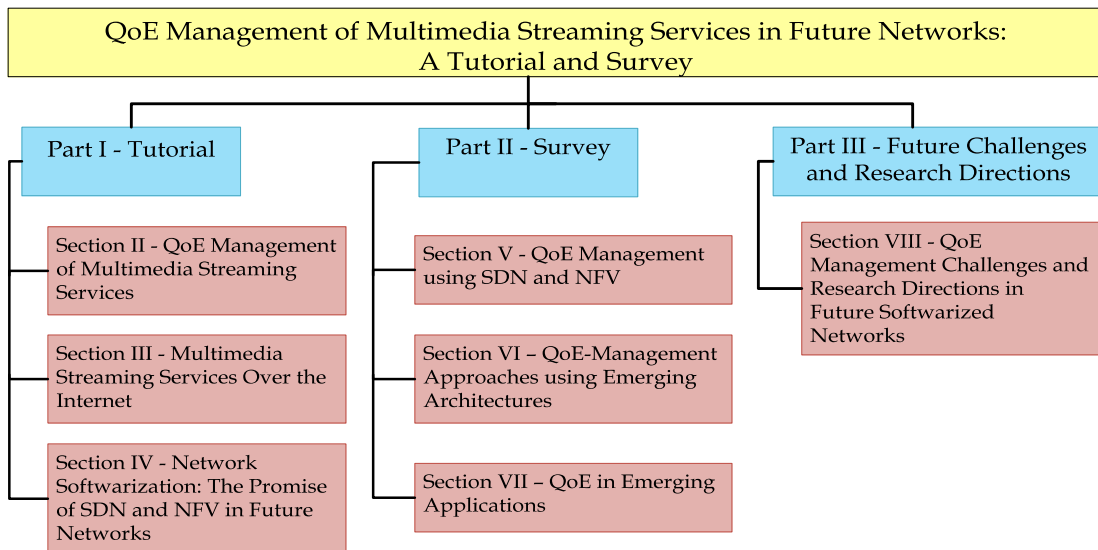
QoE Management of Multimedia Streaming Services in Future Networks: A Tutorial and Survey

Part I - Tutorial

Section II - QoE Management of Multimedia Streaming Services

Section III - Multimedia Streaming Services Over the Internet

Section IV - Network Softwarization: The Promise of SDN and NFV in Future Networks

Part II - Survey

Section V - QoE Management using SDN and NFV

Section VI – QoE-Management Approaches using Emerging Architectures

Section VII – QoE in Emerging Applications

Part III - Future Challenges and Research Directions

Section VIII - QoE Management Challenges and Research Directions in Future Softwarized Networks